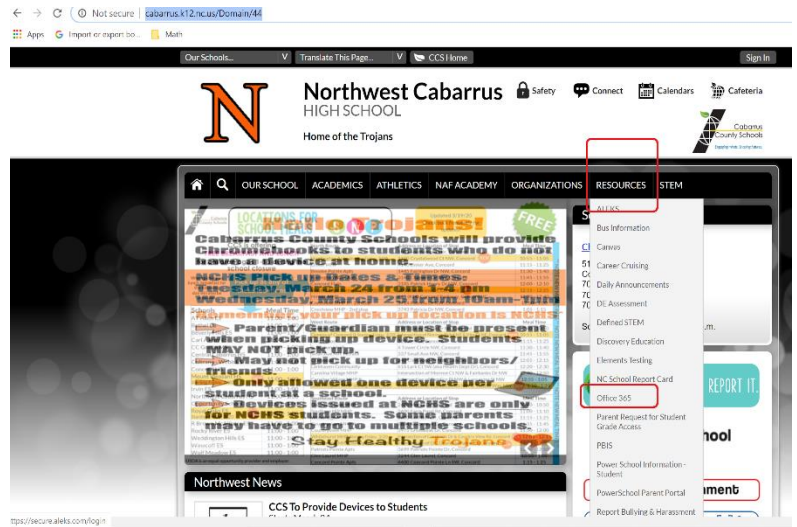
Not secure | cabarrus.k12.nc.us/Domain/44

Apps Import or export bo... Math

Our Schools... Translate This Page... CCS Home Sign In

N
Northwest Cabarrus
HIGH SCHOOL
Home of the Trojans

Safety Connect Calendars Cafeteria

Cabarrus County Schools

OUR SCHOOL ACADEMICS ATHLETICS NAF ACADEMY ORGANIZATIONS RESOURCES STEM

ALEKS
Bus Information
Canvas
Career Cruising
Daily Announcements
DE Assessment
Defined STEM
Discovery Education
Elements Testing
NC School Report Card
Office 365
Parent Request for Student Grade Access
PBIS
Power School Information - Student
PowerSchool Parent Portal
Report Bullying & Harassment

Hello Trojans!
Cabarrus County Schools will provide Chromebooks to students who do not have a device at home.
NCHS Pick up Dates & Times:
Tuesday, March 24 from 1-4 pm
Wednesday, March 25 from 10am-1pm
Remember, your pick up location is NCHS
Parent/Guardian must be present when picking up device. Students MAY NOT pick up.
May not pick up for neighbors/friends
Only allowed one device per student at a school.
Devices issued at NCHS are only for NCHS students. Some parents may have to go to multiple schools.
Stay Healthy Trojans

LOCATIONS FOR SCHOOL MEALS
FREE

REPORT IT.
chool
ment

Northwest News
CCS To Provide Devices to Students

https://secure.aleks.com/login